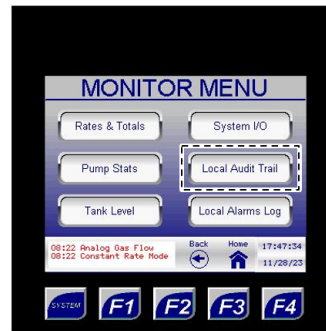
MONITOR MENU

Rates & Totals

System I/O

Pump Stats

Local Audit Trail

Tank Level

Local Alarms Log

08:22 Analog Gas Flow
08:22 Constant Rate Mode

Back

Home

17:47:34

11/28/23

SYSTEM

F1

F2

F3

F4